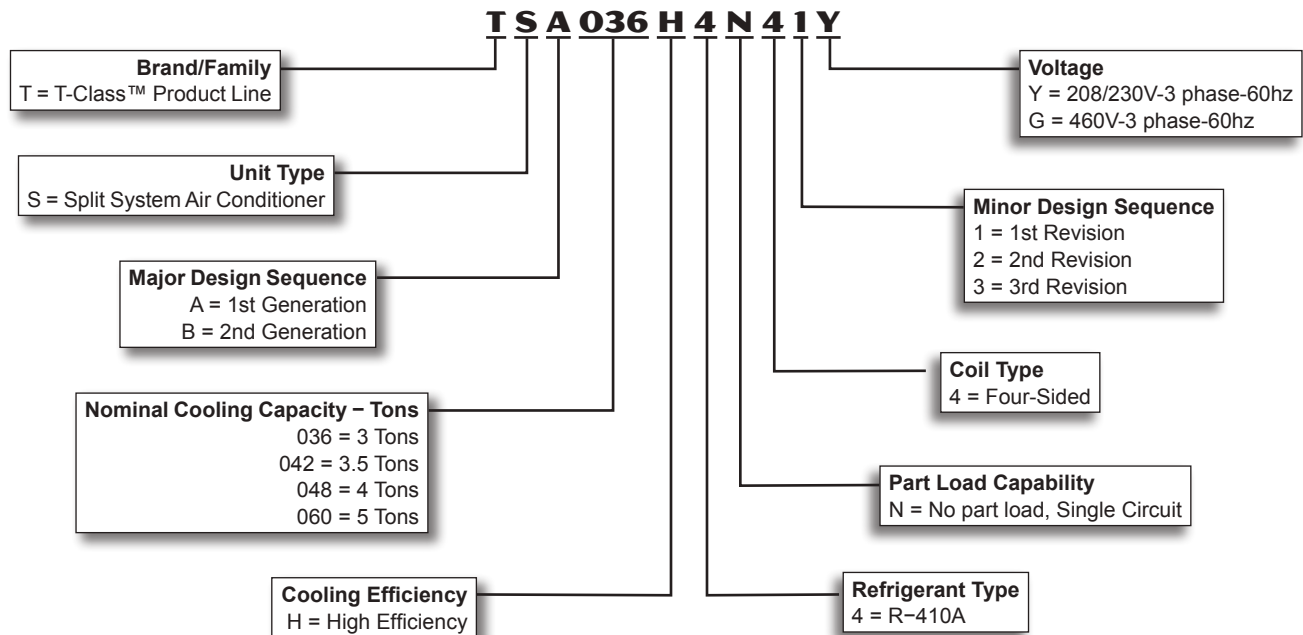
T S A 036 H 4 N 4 1 Y

**Brand/Family**
T = T-Class™ Product Line

**Unit Type**
S = Split System Air Conditioner

**Major Design Sequence**
A = 1st Generation
B = 2nd Generation

**Nominal Cooling Capacity − Tons**
036 = 3 Tons
042 = 3.5 Tons
048 = 4 Tons
060 = 5 Tons

**Cooling Efficiency**
H = High Efficiency

**Voltage**
Y = 208/230V-3 phase-60hz
G = 460V-3 phase-60hz

**Minor Design Sequence**
1 = 1st Revision
2 = 2nd Revision
3 = 3rd Revision

**Coil Type**
4 = Four-Sided

**Part Load Capability**
N = No part load, Single Circuit

**Refrigerant Type**
4 = R−410A